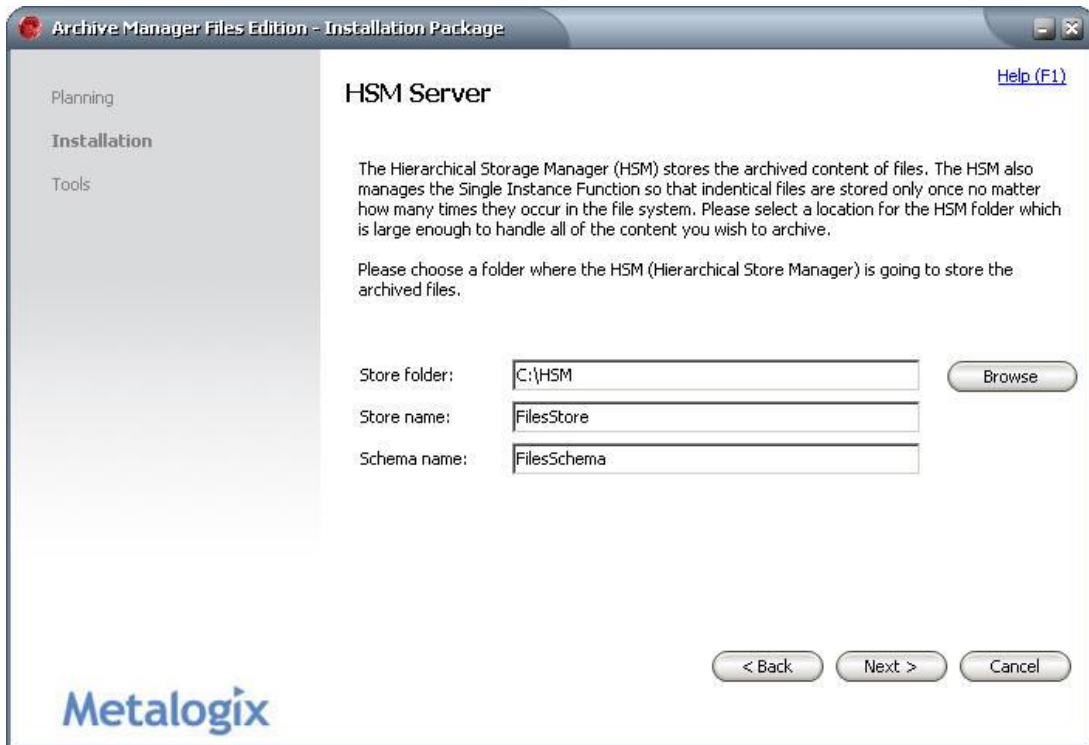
Archive Manager Files Edition - Installation Package

Planning
Installation
Tools

Help (F1)

HSM Server

The Hierarchical Storage Manager (HSM) stores the archived content of files. The HSM also manages the Single Instance Function so that indentical files are stored only once no matter how many times they occur in the file system. Please select a location for the HSM folder which is large enough to handle all of the content you wish to archive.

Please choose a folder where the HSM (Hierarchical Store Manager) is going to store the archived files.

Store folder: C:\HSM
Browse
Store name: FilesStore
Schema name: FilesSchema

< Back
Next >
Cancel

Metalogix